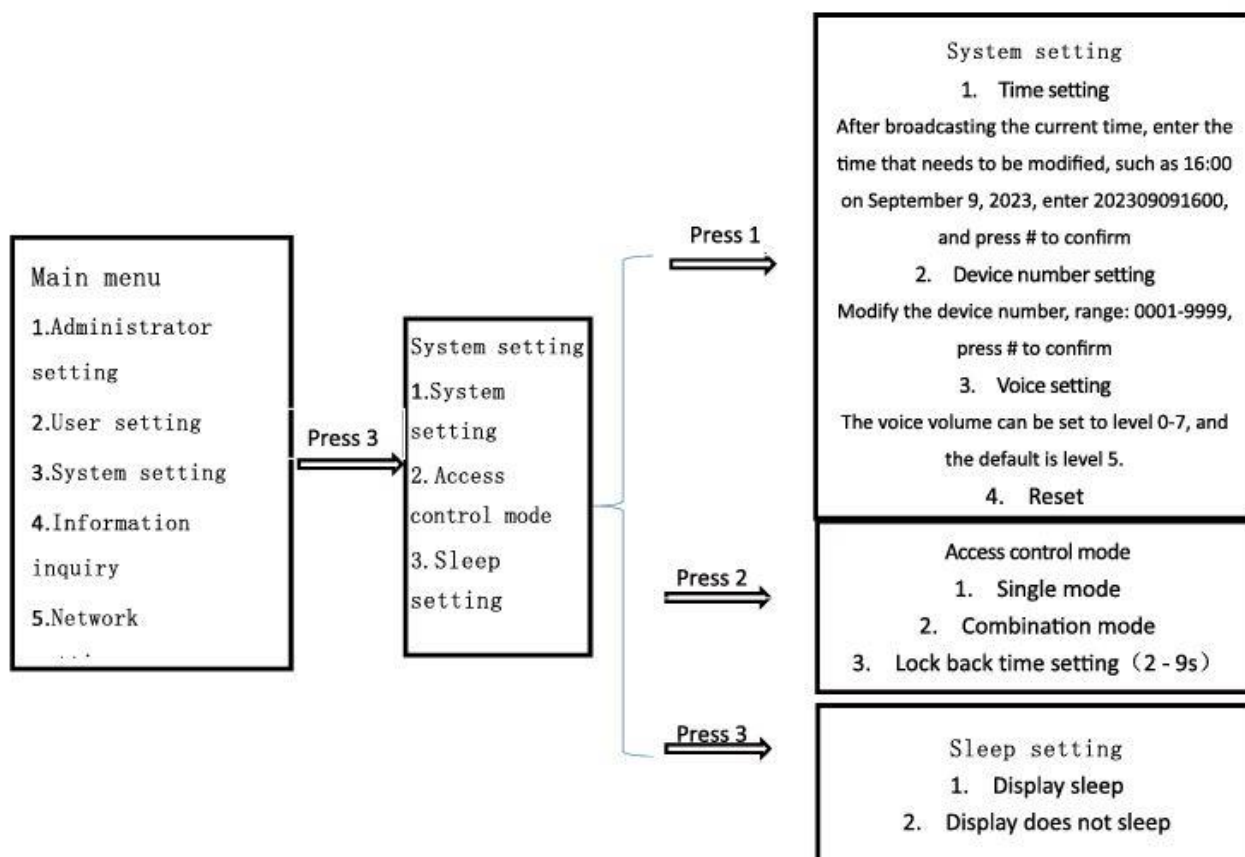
Main menu
1.Administrator setting
2.User setting
3.System setting
4.Information inquiry
5.Network
...

Press 3

System setting
1.System setting
2. Access control mode
3. Sleep setting

Press 1

System setting
1. Time setting
After broadcasting the current time, enter the time that needs to be modified, such as 16:00 on September 9, 2023, enter 202309091600, and press # to confirm
2. Device number setting
Modify the device number, range: 0001-9999, press # to confirm
3. Voice setting
The voice volume can be set to level 0-7, and the default is level 5.
4. Reset

Press 2

Access control mode
1. Single mode
2. Combination mode
3. Lock back time setting（2 - 9s）

Press 3

Sleep setting
1. Display sleep
2. Display does not sleep